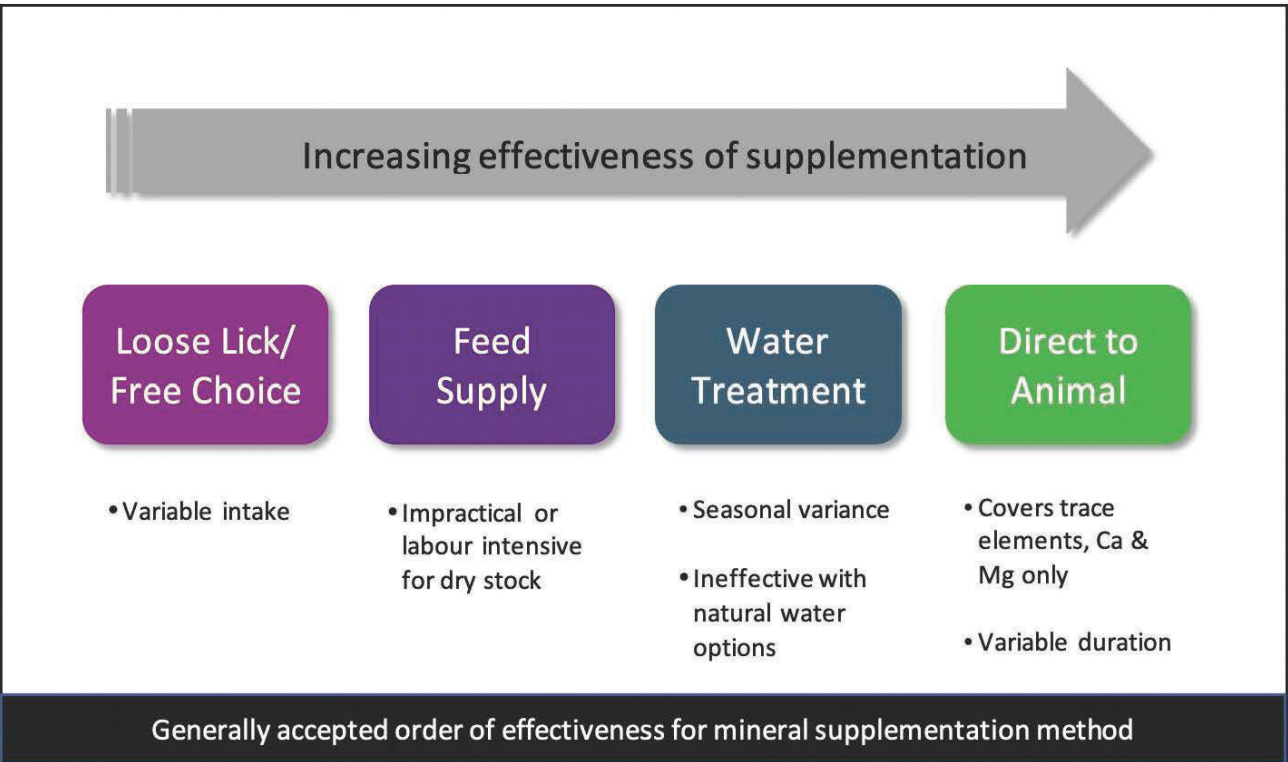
Increasing effectiveness of supplementation

Loose Lick/ Free Choice

Feed Supply

Water Treatment

Direct to Animal

• Variable intake

• Impractical or labour intensive for dry stock

• Seasonal variance

• Ineffective with natural water options

• Covers trace elements, Ca & Mg only

• Variable duration

Generally accepted order of effectiveness for mineral supplementation method